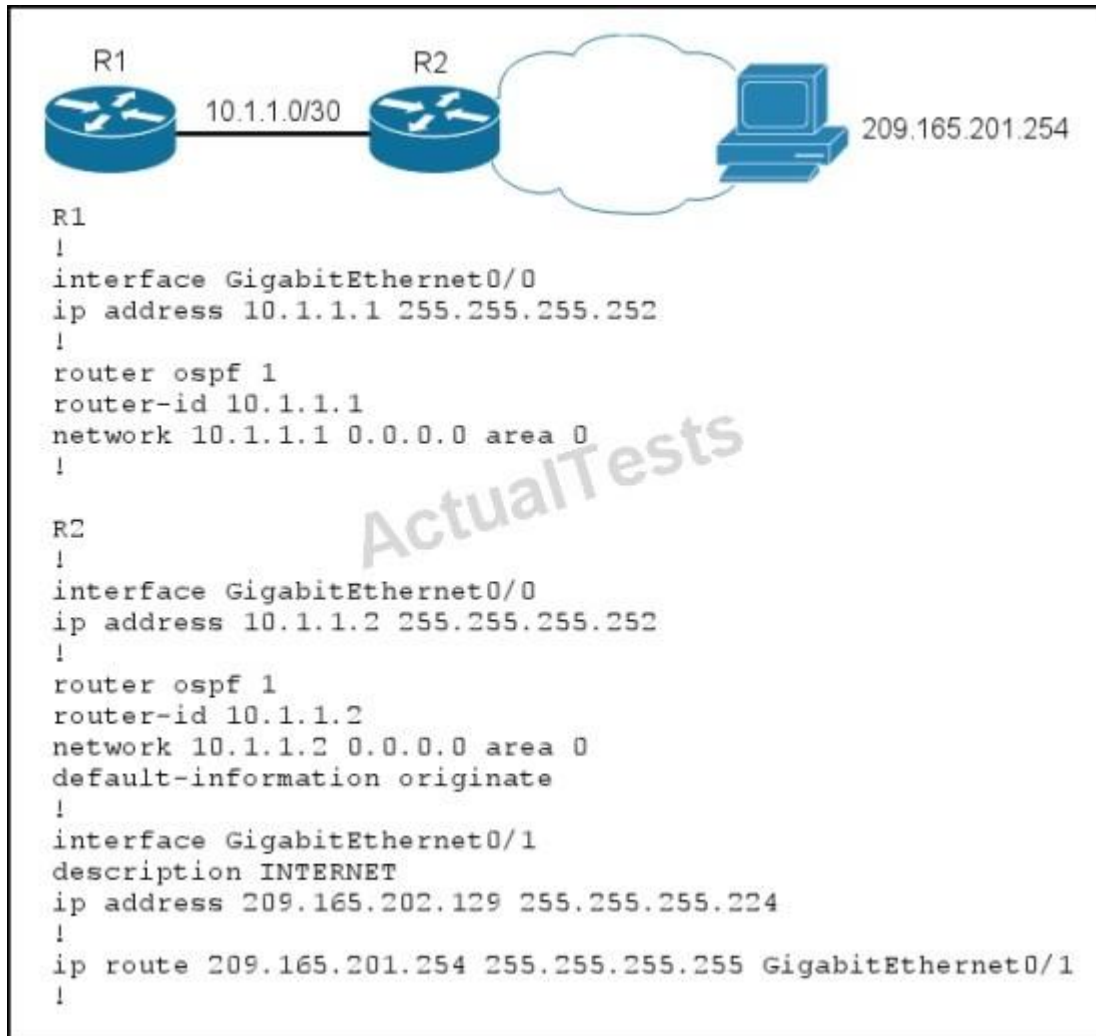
R1
R2
10.1.1.0/30
209.165.201.254

R1
!
interface GigabitEthernet0/0
ip address 10.1.1.1 255.255.255.252
!
router ospf 1
router-id 10.1.1.1
network 10.1.1.1 0.0.0.0 area 0
!

ActualTests

R2
!
interface GigabitEthernet0/0
ip address 10.1.1.2 255.255.255.252
!
router ospf 1
router-id 10.1.1.2
network 10.1.1.2 0.0.0.0 area 0
default-information originate
!
interface GigabitEthernet0/1
description INTERNET
ip address 209.165.202.129 255.255.255.224
!
ip route 209.165.201.254 255.255.255.255 GigabitEthernet0/1
!